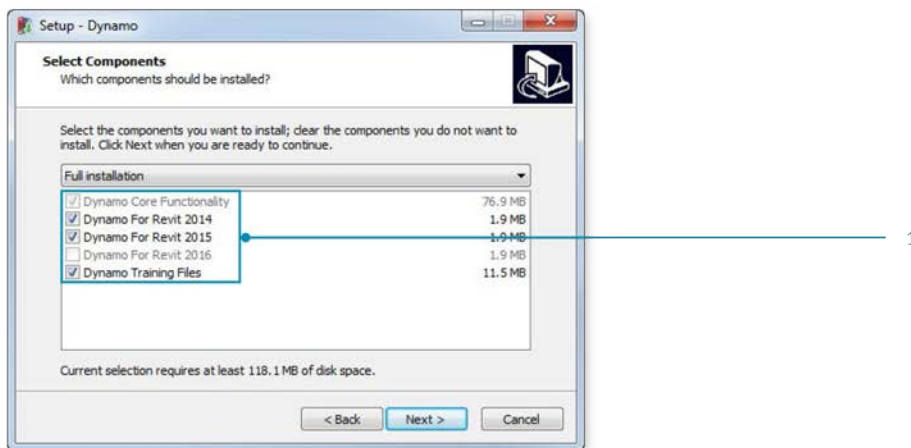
Setup - Dynamo

Select Components
Which components should be installed?

Select the components you want to install; clear the components you do not want to install. Click Next when you are ready to continue.

Full installation

| | |
|---|---|
| Dynamo Core Functionality | 76.9 MB |
| Dynamo For Revit 2014 | 1.9 MB |
| Dynamo For Revit 2015 | 1.9 MB |
| Dynamo For Revit 2016 | 1.9 MB |
| Dynamo Training Files | 11.5 MB |

Current selection requires at least 118.1 MB of disk space.

< Back Next > Cancel

1